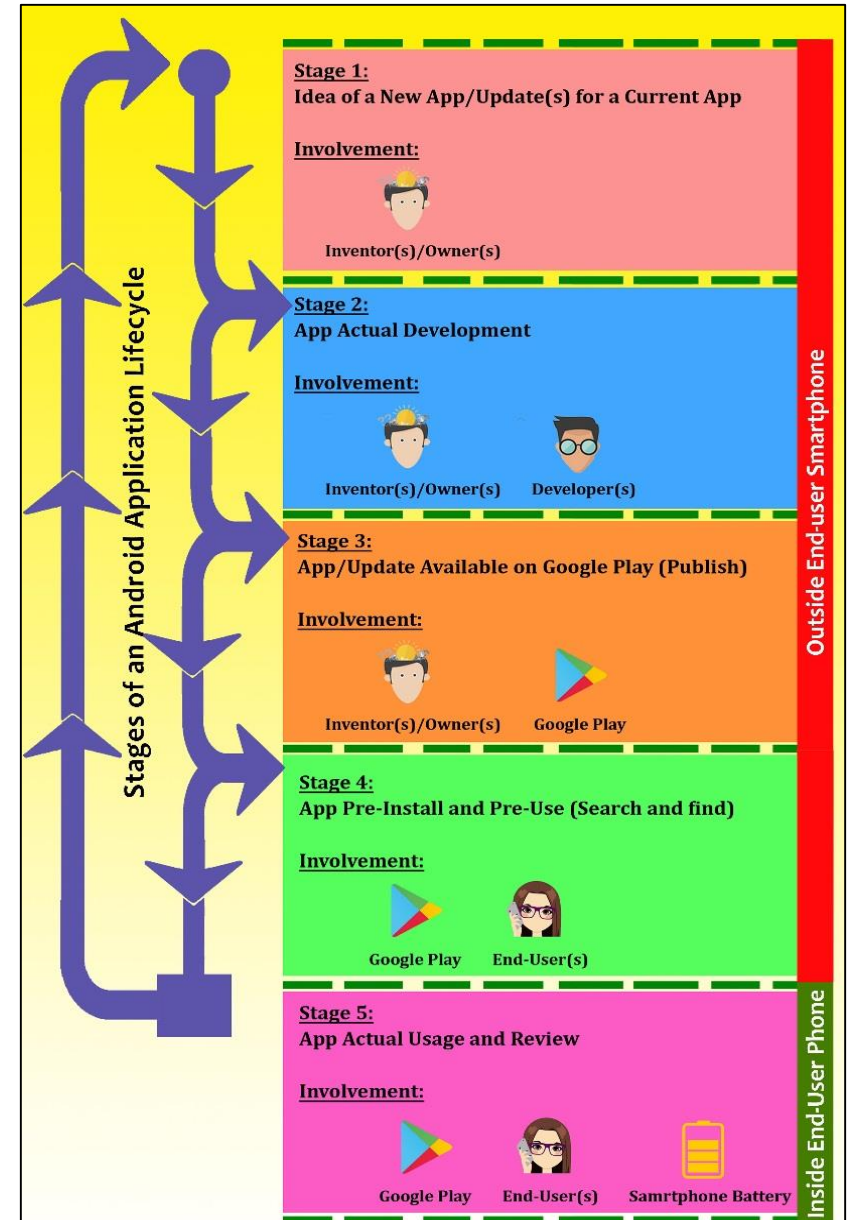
Stages of an Android Application Lifecycle

Stage 1:
Idea of a New App/Update(s) for a Current App

Involvement:

Inventor(s)/Owner(s)

Stage 2:
App Actual Development

Involvement:

Inventor(s)/Owner(s) Developer(s)

Stage 3:
App/Update Available on Google Play (Publish)

Involvement:

Inventor(s)/Owner(s) Google Play

Stage 4:
App Pre-Install and Pre-Use (Search and find)

Involvement:

Google Play End-User(s)

Stage 5:
App Actual Usage and Review

Involvement:

Google Play End-User(s) Samrtphone Battery

Outside End-user Smartphone

Inside End-User Phone